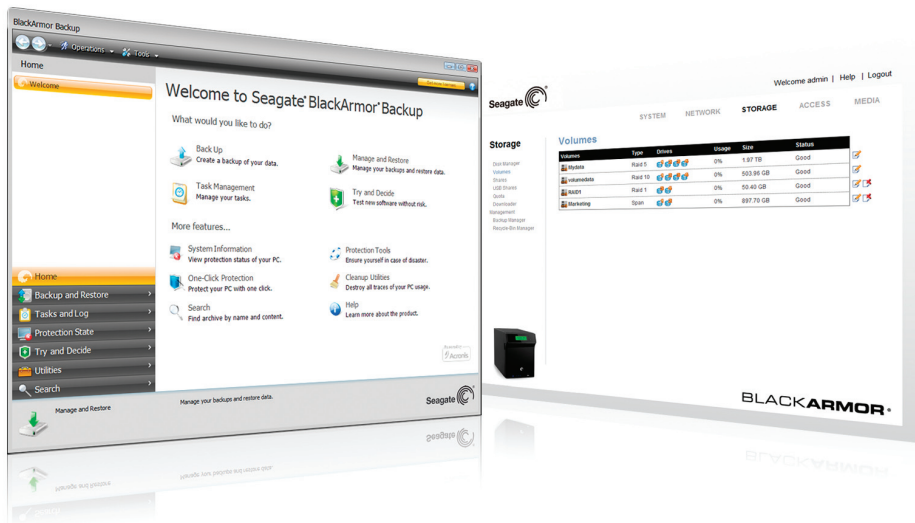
BlackArmor Backup

Operations Tools

Home

Welcome

Welcome to Seagate BlackArmor Backup

What would you like to do?

Back Up
Create a backup of your data.

Manage and Restore
Manage your backups and restore data.

Task Management
Manage your tasks.

Try and Decide
Test new software without risk.

More features...

System Information
View protection status of your PC.

Protection Tools
Ensure yourself in case of disaster.

One-Click Protection
Protect your PC with one click.

Cleanup Utilities
Destroy all traces of your PC usage.

Search
Find archive by name and content.

Help
Learn more about the product.

Acronis

Home
Backup and Restore
Tasks and Log
Protection State
Try and Decide
Utilities
Search

Manage and Restore

Manage your backups and restore data.

Seagate

Welcome admin | Help | Logout

Seagate

SYSTEM NETWORK STORAGE ACCESS MEDIA

Storage

Disk Manager
Volumes
Shares
USB Shares
Quota
Downloader
Management
Backup Manager
Recycle Bin Manager

Volumes

| Volumes | Type | Drives | Usage | Size | Status |
|---|---|---|---|---|---|
| Mydata | Raid 5 | | 0% | 1.97 TB | Good |
| volumedata | Raid 10 | | 0% | 503.96 GB | Good |
| RAID1 | Raid 1 | | 0% | 50.40 GB | Good |
| Marketing | Span | | 0% | 897.78 GB | Good |

BLACKARMOR